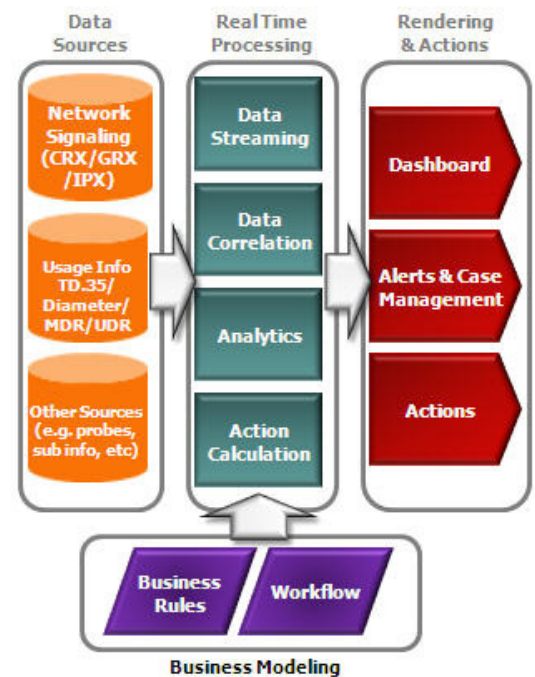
Data Sources

Real Time Processing

Rendering & Actions

Network Signaling (CRX/GRX /IPX)

Usage Info TD.35/ Diameter/ MDR/UDR

Other Sources (e.g. probes, sub info, etc)

Data Streaming

Data Correlation

Analytics

Action Calculation

Dashboard

Alerts & Case Management

Actions

Business Rules

Workflow

Business Modeling